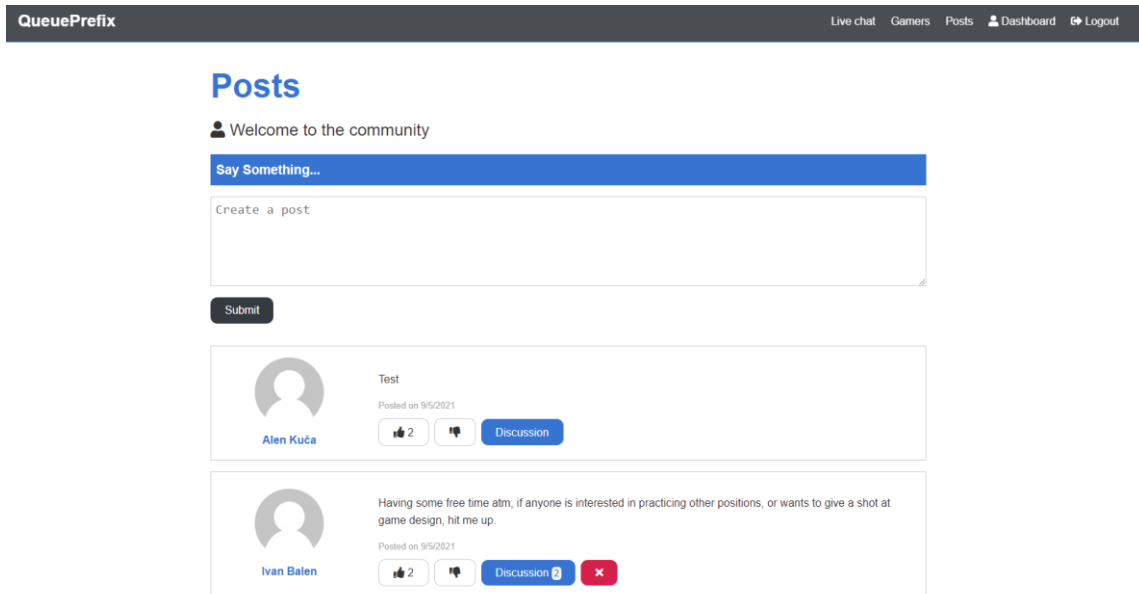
QueuePrefix

Live chat Gamers Posts Dashboard Logout

Posts

Welcome to the community

Say Something...

Create a post

Submit

Alen Kuča

Test

Posted on 9/5/2021

2

Discussion

Ivan Balen

Having some free time atm, if anyone is interested in practicing other positions, or wants to give a shot at game design, hit me up.

Posted on 9/5/2021

2

Discussion 2

×